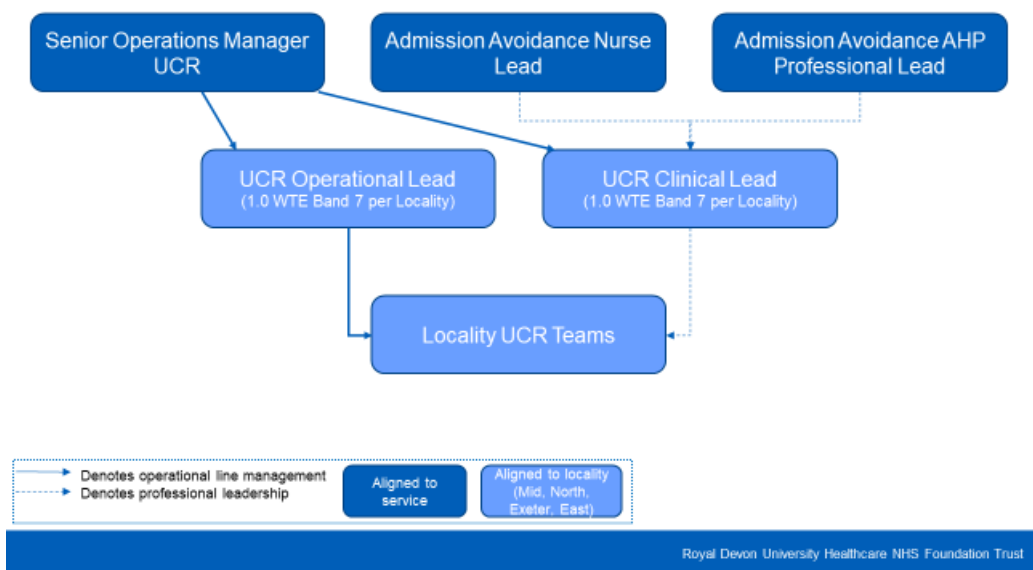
Senior Operations Manager UCR

Admission Avoidance Nurse Lead

Admission Avoidance AHP Professional Lead

UCR Operational Lead
(1.0 WTE Band 7 per Locality)

UCR Clinical Lead
(1.0 WTE Band 7 per Locality)

Locality UCR Teams

Denotes operational line management
Denotes professional leadership

Aligned to service

Aligned to locality (Mid, North, Exeter, East)

Royal Devon University Healthcare NHS Foundation Trust